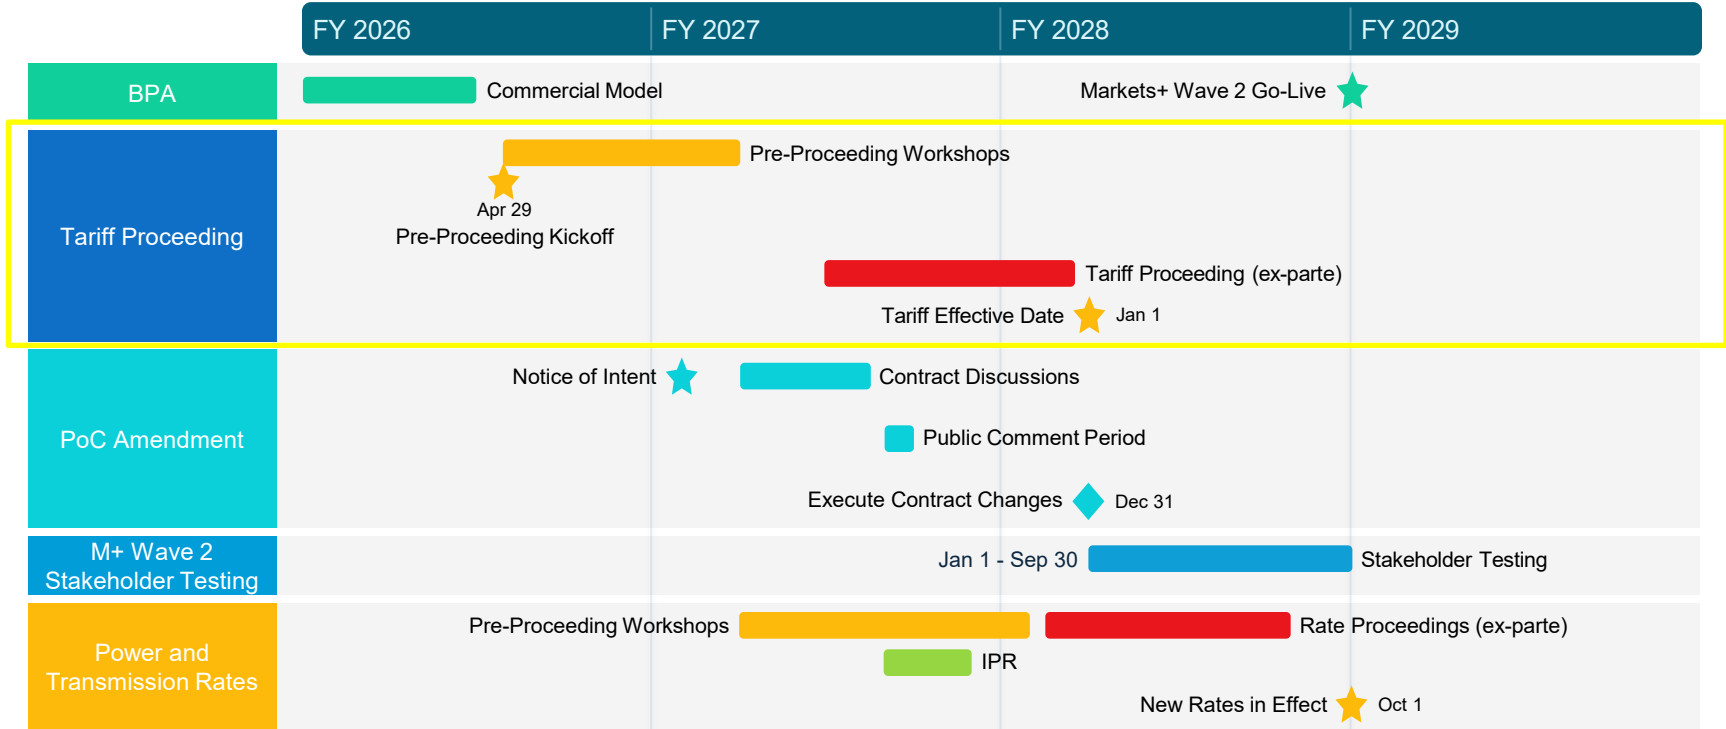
FY 2026 FY 2027 FY 2028 FY 2029

BPA
Commercial Model
Markets+ Wave 2 Go-Live

Tariff Proceeding
Pre-Proceeding Workshops
Apr 29
Pre-Proceeding Kickoff
Tariff Proceeding (ex-parte)
Tariff Effective Date
Jan 1

PoC Amendment
Notice of Intent
Contract Discussions
Public Comment Period
Execute Contract Changes
Dec 31

M+ Wave 2 Stakeholder Testing
Jan 1 - Sep 30
Stakeholder Testing

Power and Transmission Rates
Pre-Proceeding Workshops
Rate Proceedings (ex-parte)
IPR
New Rates in Effect
Oct 1